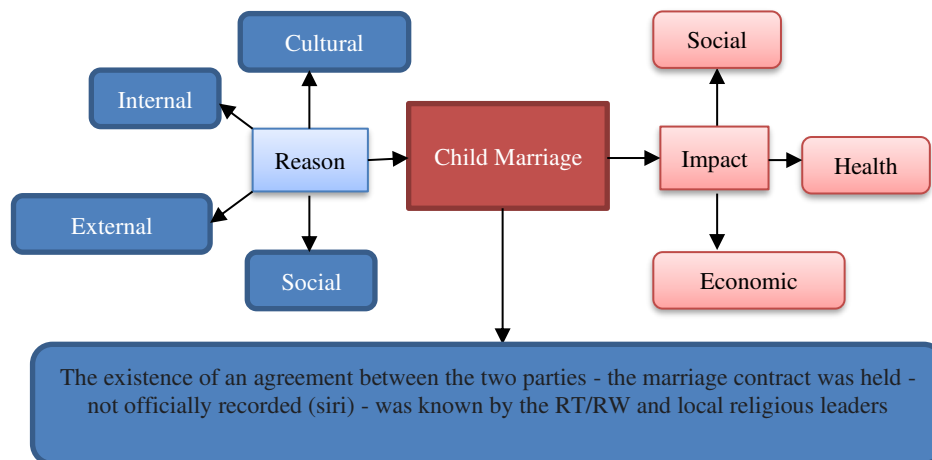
Cultural

Internal

Reason

External

Social

Child Marriage

Social

Impact

Health

Economic

The existence of an agreement between the two parties - the marriage contract was held - not officially recorded (siri) - was known by the RT/RW and local religious leaders